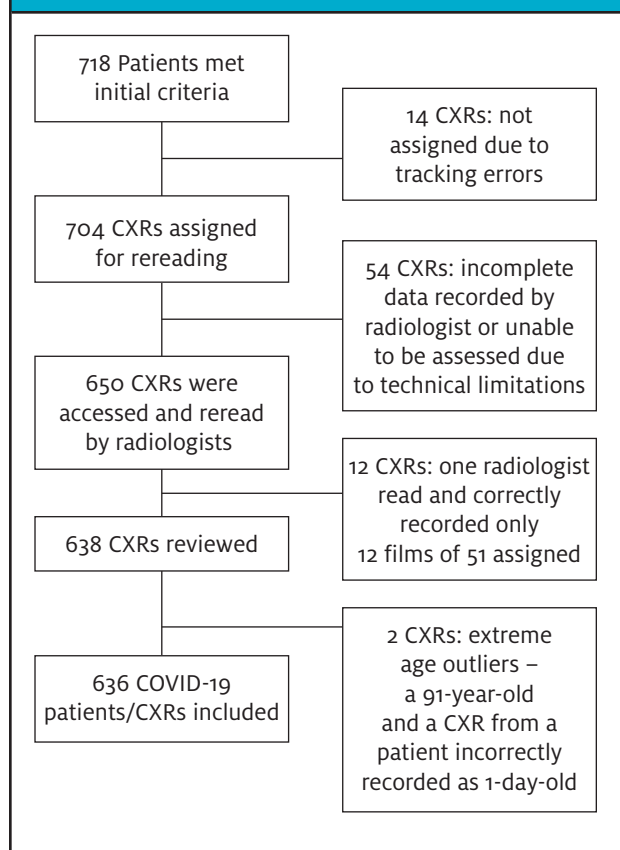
718 Patients met initial criteria

14 CXRs: not assigned due to tracking errors

704 CXRs assigned for rereading

54 CXRs: incomplete data recorded by radiologist or unable to be assessed due to technical limitations

650 CXRs were accessed and reread by radiologists

12 CXRs: one radiologist read and correctly recorded only 12 films of 51 assigned

638 CXRs reviewed

2 CXRs: extreme age outliers – a 91-year-old and a CXR from a patient incorrectly recorded as 1-day-old

636 COVID-19 patients/CXRs included